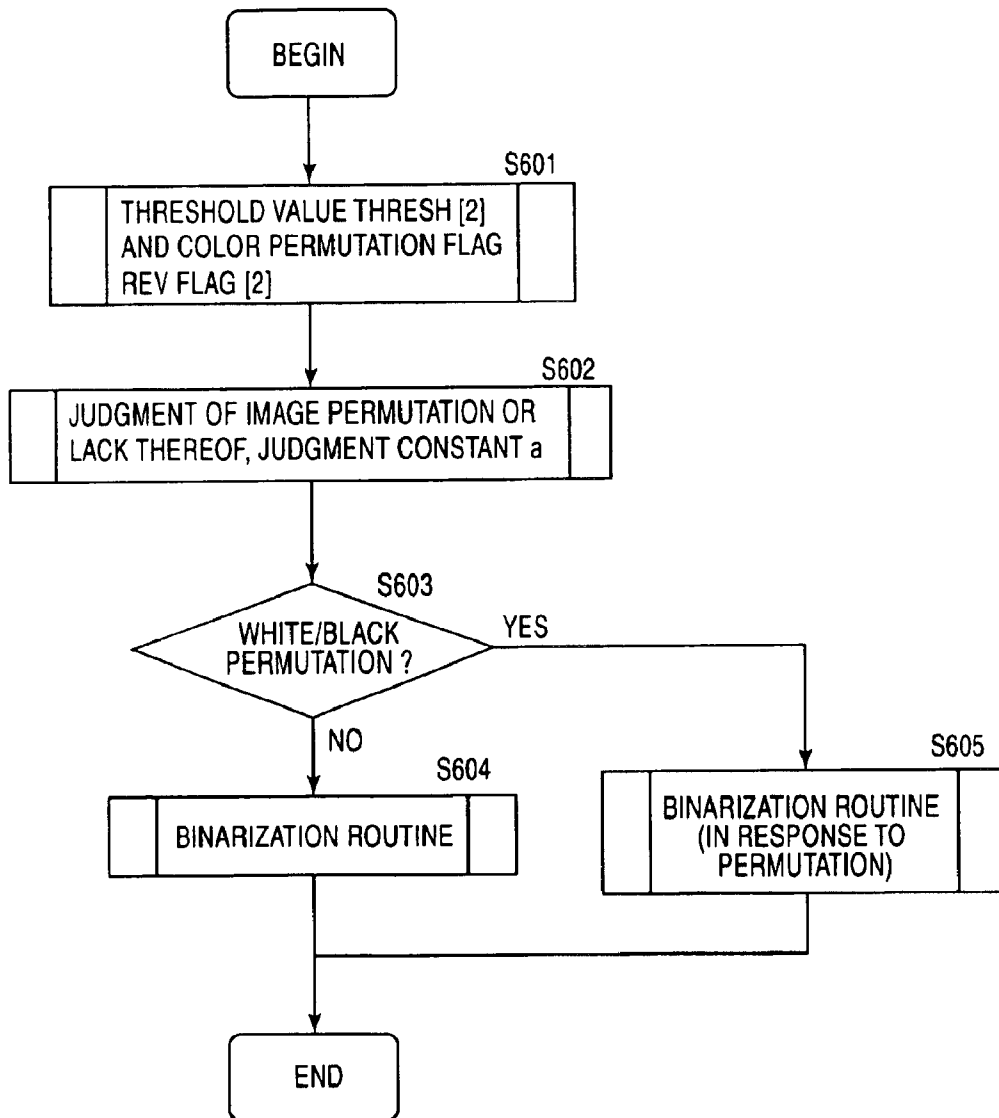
BEGIN

S601

THRESHOLD VALUE THRESH [2] AND COLOR PERMUTATION FLAG REV FLAG [2]

S602

JUDGMENT OF IMAGE PERMUTATION OR LACK THEREOF, JUDGMENT CONSTANT a

S603

WHITE/BLACK PERMUTATION ?

YES

NO

S604

BINARIZATION ROUTINE

S605

BINARIZATION ROUTINE (IN RESPONSE TO PERMUTATION)

END